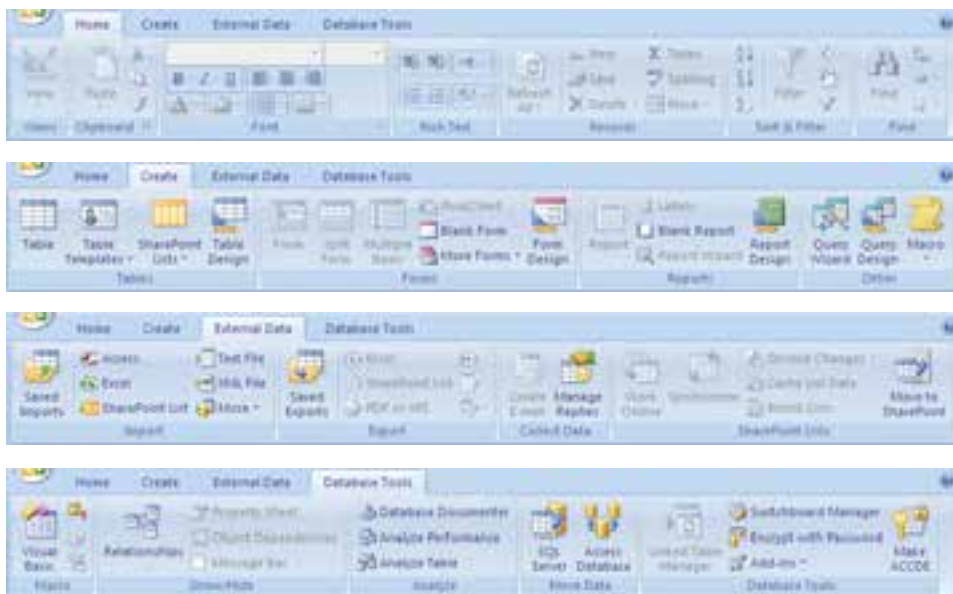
Home Create External Data Database Tools

View Paste B I U Refresh All New Save Delete Totals Spelling More Filter Find

Views Clipboard Font Rich Text Records Sort & Filter Find

Home Create External Data Database Tools

Table Table Templates SharePoint Lists Table Design Form Split Form Multiple Items PivotChart Blank Form More Forms Form Design Report Labels Blank Report Report Wizard Report Design Query Wizard Query Design Macro

Tables Forms Reports Other

Home Create External Data Database Tools

Saved Imports Access Excel SharePoint List Text File XML File More Saved Exports Excel SharePoint List PDF or XPS Create E-mail Manage Replies Work Online Synchronize Discard Changes Cache List Data Relink Lists Move to SharePoint

Import Export Collect Data SharePoint Lists

Home Create External Data Database Tools

Visual Basic Relationships Property Sheet Object Dependencies Message Bar Database Documenter Analyze Performance Analyze Table SQL Server Access Database Linked Table Manager Switchboard Manager Encrypt with Password Add-ins Make ACCDE

Macro Show/Hide Analyze Move Data Database Tools